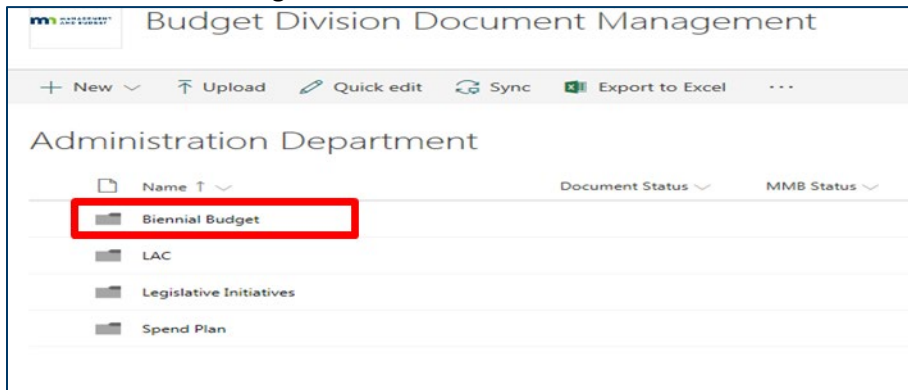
mn MANAGEMENT AND BUDGET

Budget Division Document Management

+ New ⌵ Upload Quick edit Sync Export to Excel ···

Administration Department

| Name ↑ ⌵ | Document Status ⌵ | MMB Status ⌵ |
|---|---|---|
| Biennial Budget | | |
| LAC | | |
| Legislative Initiatives | | |
| Spend Plan | | |